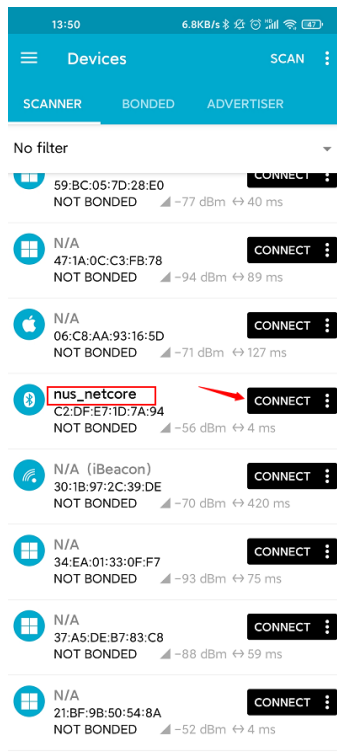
13:50 6.8KB/s 47

Devices SCAN

SCANNER BONDED ADVERTISER

No filter

59:BC:05:7D:28:E0
NOT BONDED −77 dBm ↔ 40 ms CONNECT

N/A
47:1A:0C:C3:FB:78
NOT BONDED −94 dBm ↔ 89 ms CONNECT

N/A
06:C8:AA:93:16:5D
NOT BONDED −71 dBm ↔ 127 ms CONNECT

nus_netcore
C2:DF:E7:1D:7A:94
NOT BONDED −56 dBm ↔ 4 ms CONNECT

N/A (iBeacon)
30:1B:97:2C:39:DE
NOT BONDED −70 dBm ↔ 420 ms CONNECT

N/A
34:EA:01:33:0F:F7
NOT BONDED −93 dBm ↔ 75 ms CONNECT

N/A
37:A5:DE:B7:83:C8
NOT BONDED −88 dBm ↔ 59 ms CONNECT

N/A
21:BF:9B:50:54:8A
NOT BONDED −52 dBm ↔ 4 ms CONNECT